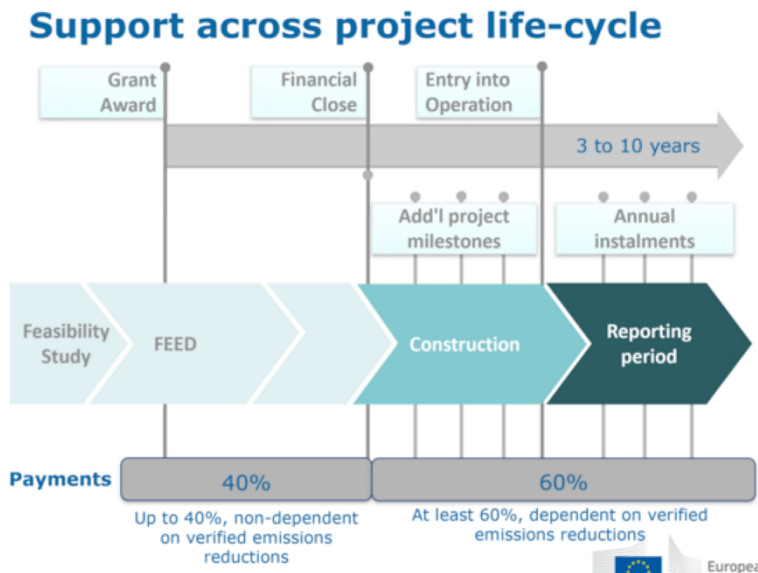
Support across project life-cycle

Grant Award

Financial Close

Entry into Operation

3 to 10 years

Add'l project milestones

Annual instalments

Feasibility Study

FEED

Construction

Reporting period

Payments

40%

60%

Up to 40%, non-dependent on verified emissions reductions

At least 60%, dependent on verified emissions reductions

Europea